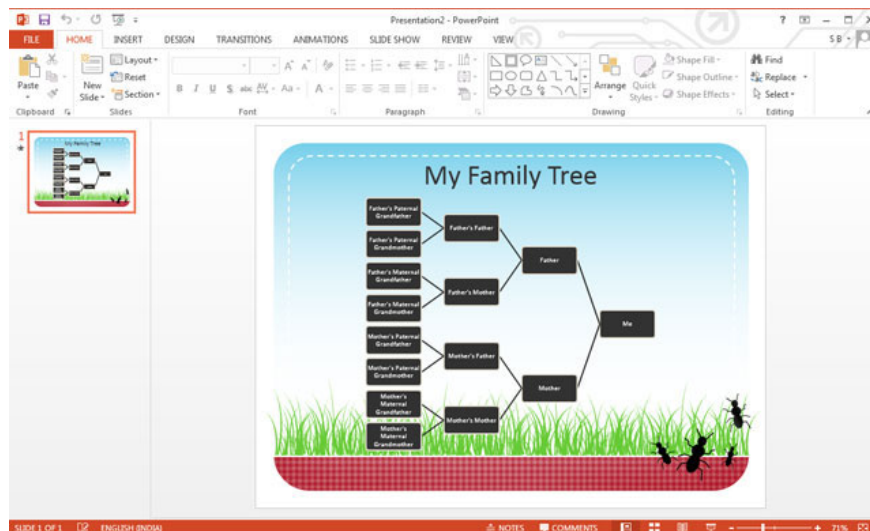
Presentation2 - PowerPoint

? – □ ×

FILE HOME INSERT DESIGN TRANSITIONS ANIMATIONS SLIDE SHOW REVIEW VIEW

SB

Paste

New Slide

Layout

Reset

Section

Clipboard

Slides

Font

Paragraph

Arrange

Quick Styles

Shape Fill

Shape Outline

Shape Effects

Drawing

Find

Replace

Select

Editing

1

My Family Tree

Father's Paternal Grandfather

Father's Paternal Grandmother

Father's Maternal Grandfather

Father's Maternal Grandmother

Mother's Paternal Grandfather

Mother's Paternal Grandmother

Mother's Maternal Grandfather

Mother's Maternal Grandmother

Father's Father

Father's Mother

Mother's Father

Mother's Mother

Father

Mother

Me

SLIDE 1 OF 1 ENGLISH (INDIA) NOTES COMMENTS 71%